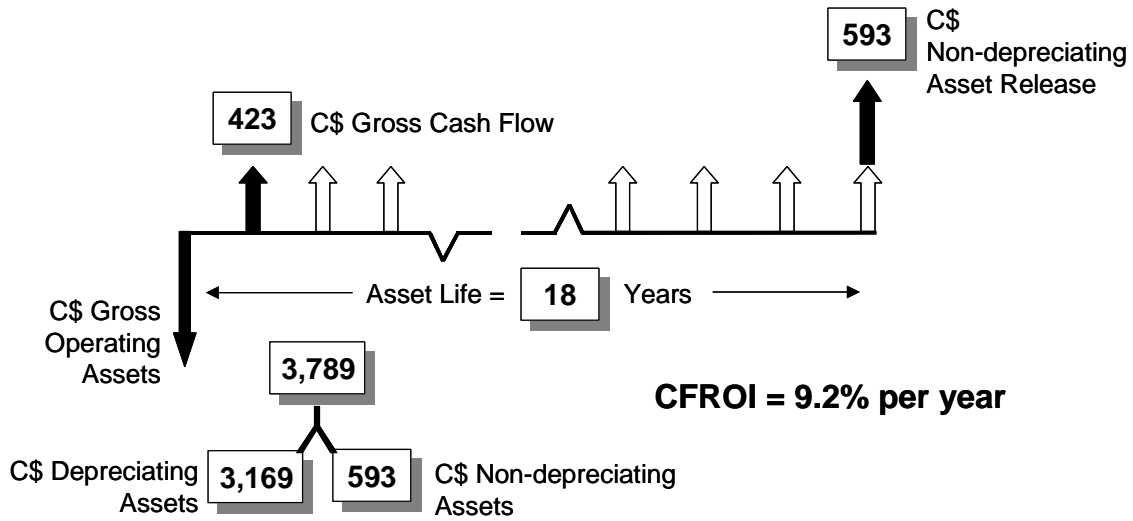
593 C$ Non-depreciating Asset Release

423 C$ Gross Cash Flow

Asset Life = 18 Years

C$ Gross Operating Assets

3,789

CFROI = 9.2% per year

C$ Depreciating Assets 3,169

593 C$ Non-depreciating Assets